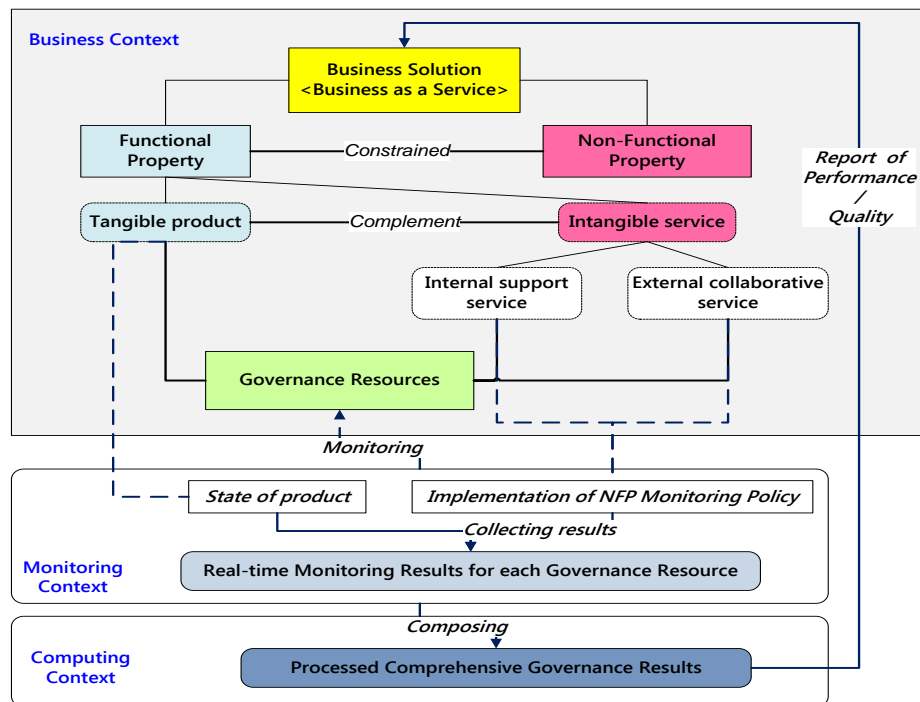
Business Context

Business Solution <Business as a Service>

Functional Property

Constrained

Non-Functional Property

Report of Performance / Quality

Tangible product

Complement

Intangible service

Internal support service

External collaborative service

Governance Resources

Monitoring

State of product

Implementation of NFP Monitoring Policy

Collecting results

Monitoring Context

Real-time Monitoring Results for each Governance Resource

Composing

Computing Context

Processed Comprehensive Governance Results